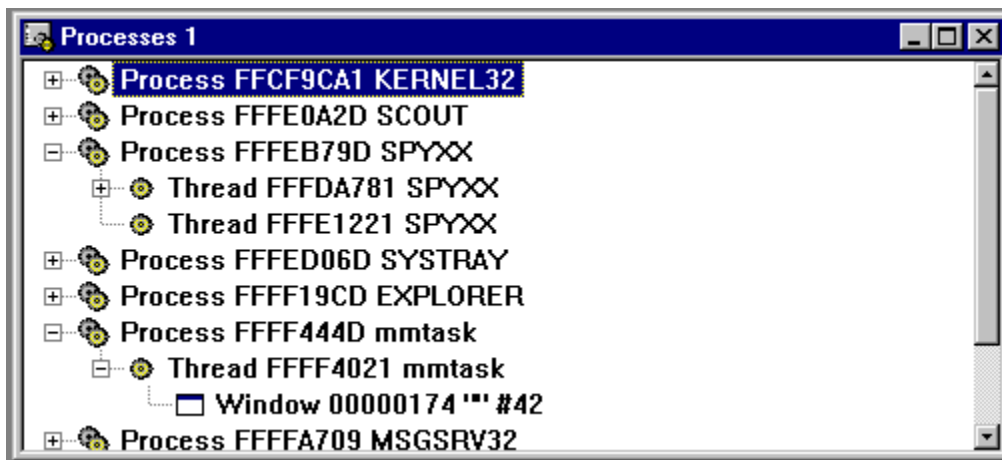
Processes 1

Process FFCF9CA1 KERNEL32
Process FFFE0A2D SCOUT
Process FFFEB79D SPYXX
Thread FFFDA781 SPYXX
Thread FFFE1221 SPYXX
Process FFFED06D SYSTRAY
Process FFFF19CD EXPLORER
Process FFFF444D mmtask
Thread FFFF4021 mmtask
Window 00000174 "" #42
Process FFFFA709 MSGSRV32